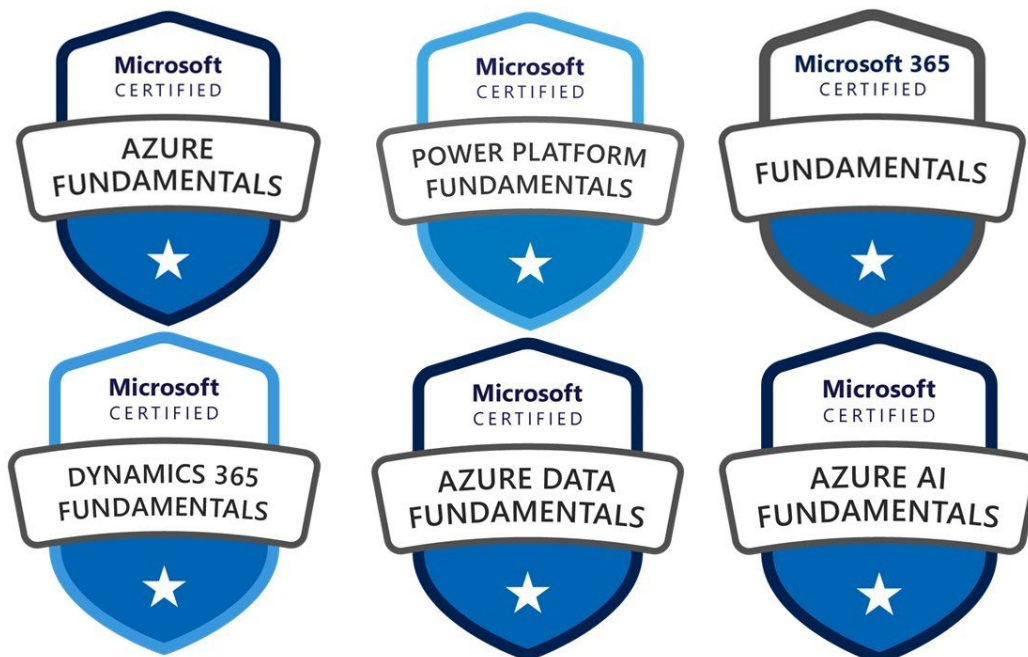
Microsoft
CERTIFIED
AZURE FUNDAMENTALS

Microsoft
CERTIFIED
POWER PLATFORM FUNDAMENTALS

Microsoft 365
CERTIFIED
FUNDAMENTALS

Microsoft
CERTIFIED
DYNAMICS 365 FUNDAMENTALS

Microsoft
CERTIFIED
AZURE DATA FUNDAMENTALS

Microsoft
CERTIFIED
AZURE AI FUNDAMENTALS